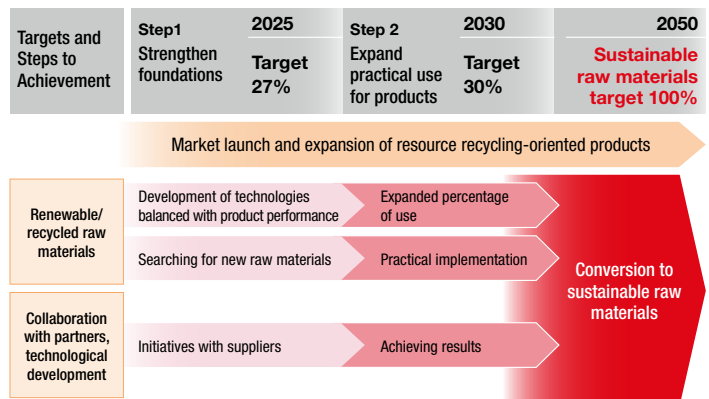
Targets and Steps to Achievement

Step1 Strengthen foundations

2025 Target 27%

Step 2 Expand practical use for products

2030 Target 30%

2050 Sustainable raw materials target 100%

Market launch and expansion of resource recycling-oriented products

Renewable/ recycled raw materials

Development of technologies balanced with product performance

Expanded percentage of use

Searching for new raw materials

Practical implementation

Collaboration with partners, technological development

Initiatives with suppliers

Achieving results

Conversion to sustainable raw materials